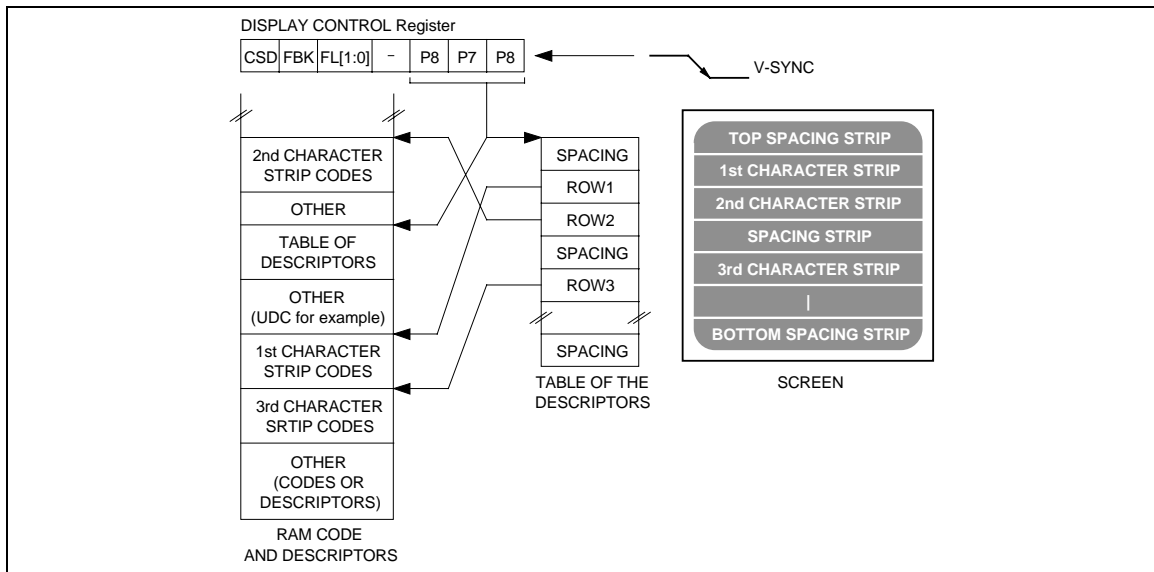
DISPLAY CONTROL Register

| CSD | FBK | FL[1:0] | - | P8 | P7 | P8 |
|---|---|---|---|---|---|---|

V-SYNC

2nd CHARACTER STRIP CODES

OTHER

TABLE OF DESCRIPTORS

OTHER (UDC for example)

1st CHARACTER STRIP CODES

3rd CHARACTER SRTIP CODES

OTHER (CODES OR DESCRIPTORS)

RAM CODE AND DESCRIPTORS

SPACING

ROW1

ROW2

SPACING

ROW3

SPACING

TABLE OF THE DESCRIPTORS

TOP SPACING STRIP

1st CHARACTER STRIP

2nd CHARACTER STRIP

SPACING STRIP

3rd CHARACTER STRIP

|

BOTTOM SPACING STRIP

SCREEN